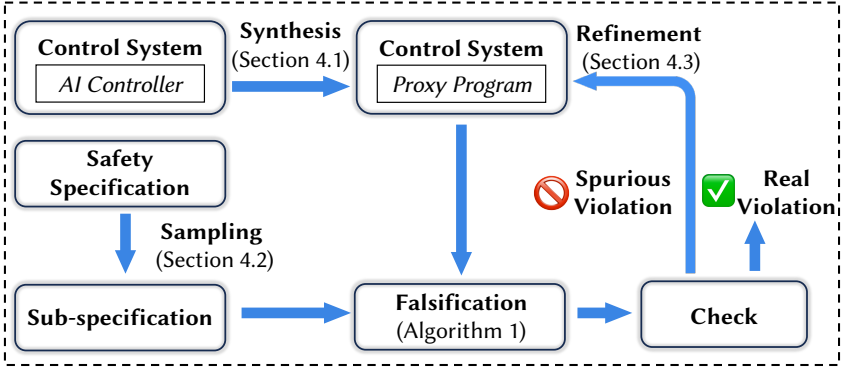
Control System
AI Controller

Synthesis
(Section 4.1)

Control System
Proxy Program

Refinement
(Section 4.3)

Safety Specification

Sampling
(Section 4.2)

Spurious Violation

Real Violation

Sub-specification

Falsification
(Algorithm 1)

Check